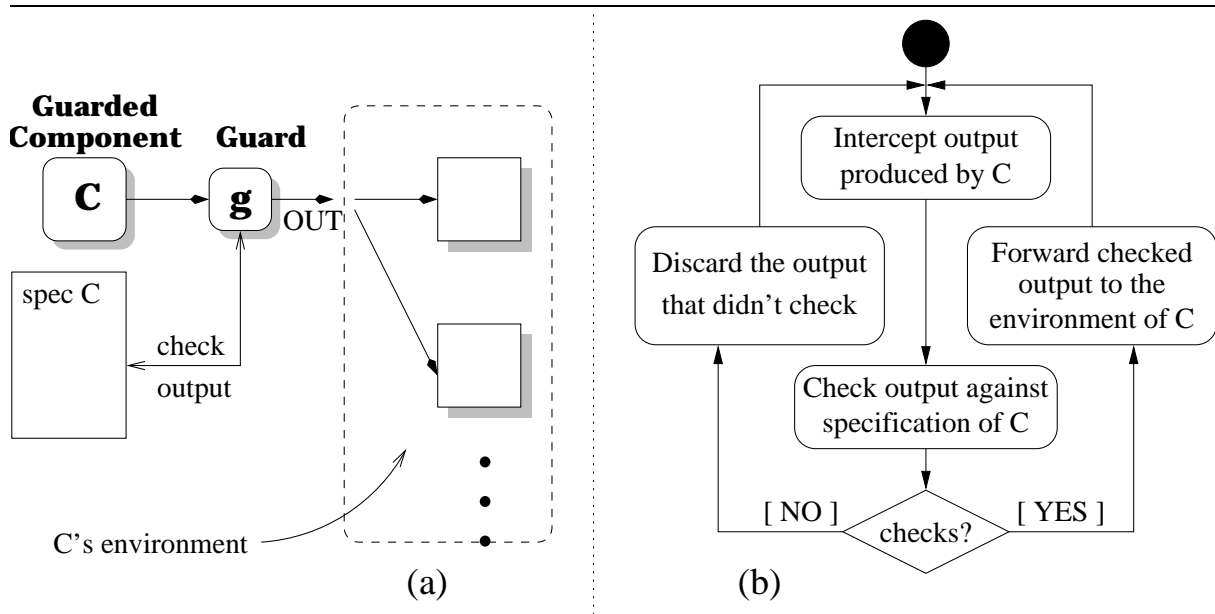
Guarded Component

Guard

C

g

OUT

spec C

check

output

C's environment

(a)

Intercept output produced by C

Discard the output that didn't check

Forward checked output to the environment of C

Check output against specification of C

[ NO ]

checks?

[ YES ]

(b)